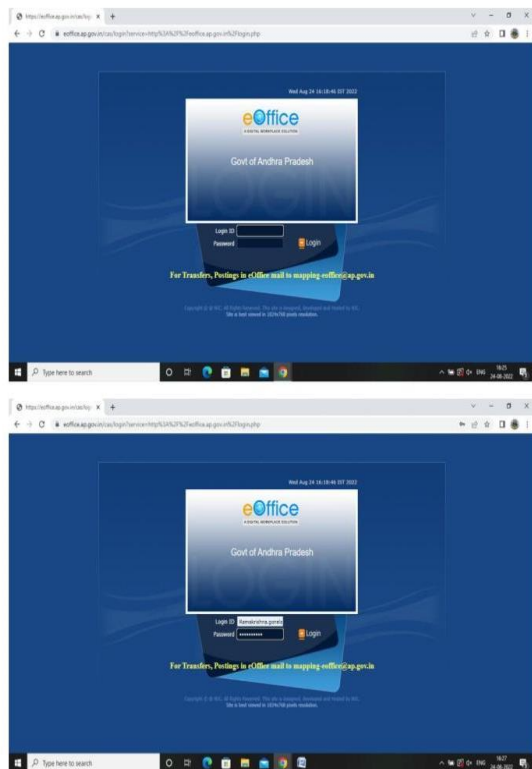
https://eoffice.ap.gov.in/cas/log ×  +

eoffice.ap.gov.in/cas/login?service=http%3A%2F%2Feoffice.ap.gov.in%2Flogin.php

Wed Aug 24 16:18:46 IST 2022

eOffice
A DIGITAL WORKPLACE SOLUTION

Govt of Andhra Pradesh

Login ID
Password
Login

For Transfers, Postings in eOffice mail to mapping-eoffice@ap.gov.in

Copyright © @ NIC. All Rights Reserved. This site is designed, developed and hosted by NIC.
Site is best viewed in 1024x768 pixels resolution.

Type here to search

ENG 16:25 24-08-2022

https://eoffice.ap.gov.in/cas/log ×  +

eoffice.ap.gov.in/cas/login?service=http%3A%2F%2Feoffice.ap.gov.in%2Flogin.php

Wed Aug 24 16:18:46 IST 2022

eOffice
A DIGITAL WORKPLACE SOLUTION

Govt of Andhra Pradesh

Login ID ramakrishna.gorrela
Password ••••••••••
Login

For Transfers, Postings in eOffice mail to mapping-eoffice@ap.gov.in

Copyright © @ NIC. All Rights Reserved. This site is designed, developed and hosted by NIC.
Site is best viewed in 1024x768 pixels resolution.

Type here to search

ENG 16:27 24-08-2022